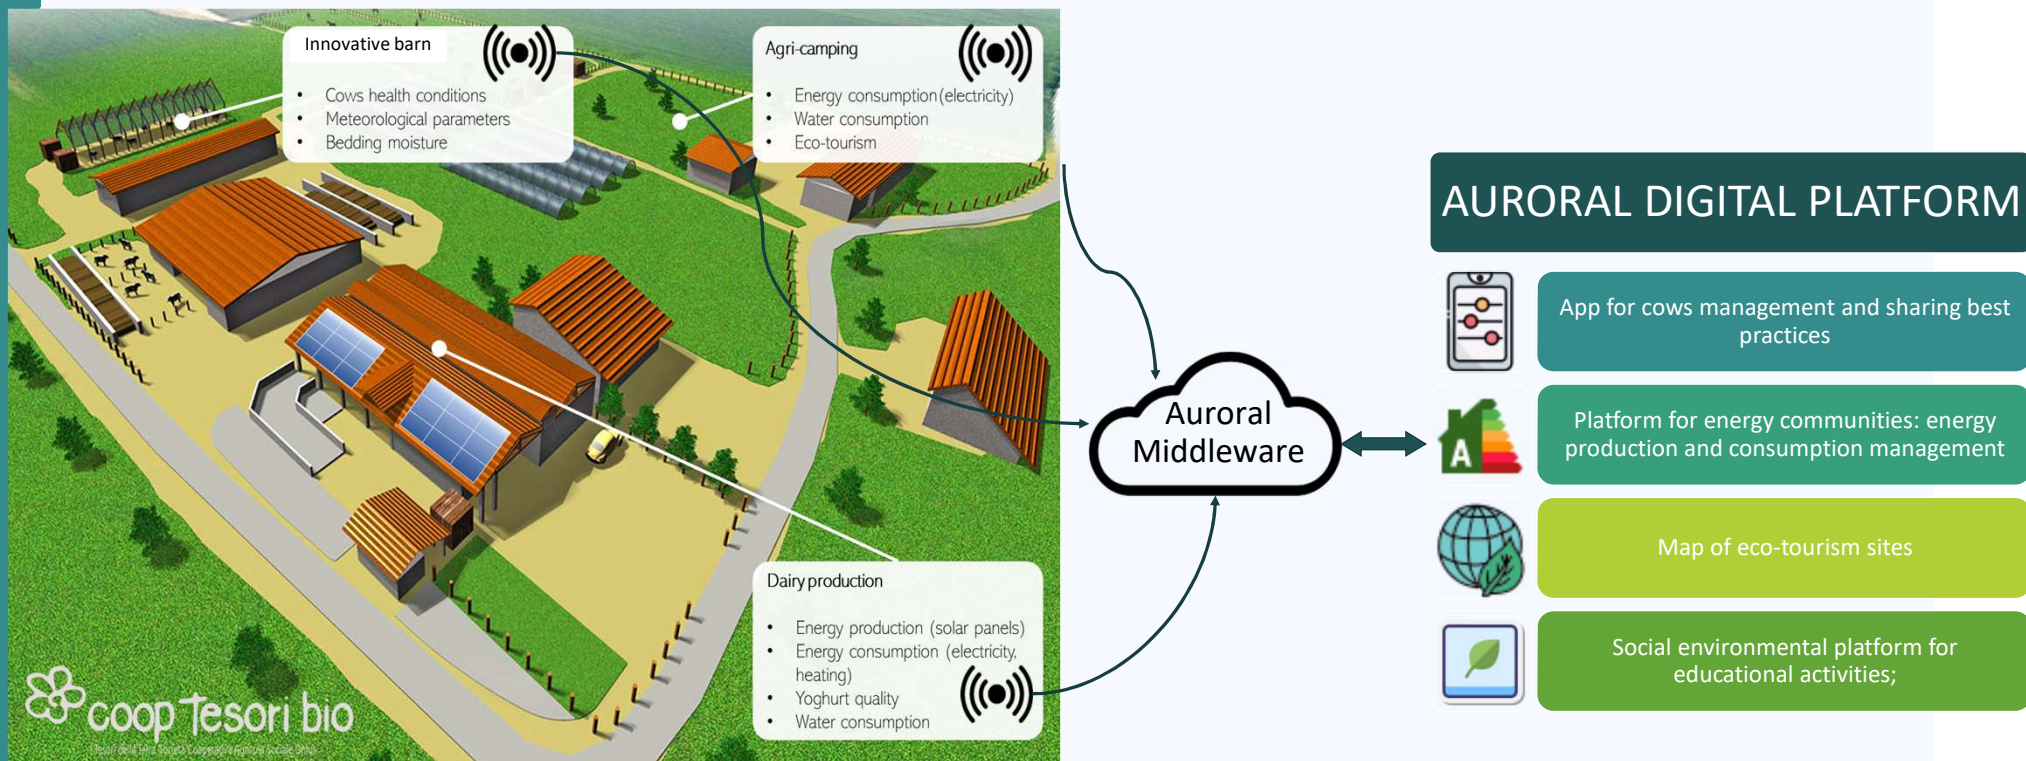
Innovative barn

- Cows health conditions
- Meteorological parameters
- Bedding moisture

Agri-camping

- Energy consumption (electricity)
- Water consumption
- Eco-tourism

Dairy production

- Energy production (solar panels)
- Energy consumption (electricity, heating)
- Yoghurt quality
- Water consumption

coop Tesori bio

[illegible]

Auroral Middleware

AURORAL DIGITAL PLATFORM

App for cows management and sharing best practices

A

Platform for energy communities: energy production and consumption management

Map of eco-tourism sites

Social environmental platform for educational activities;